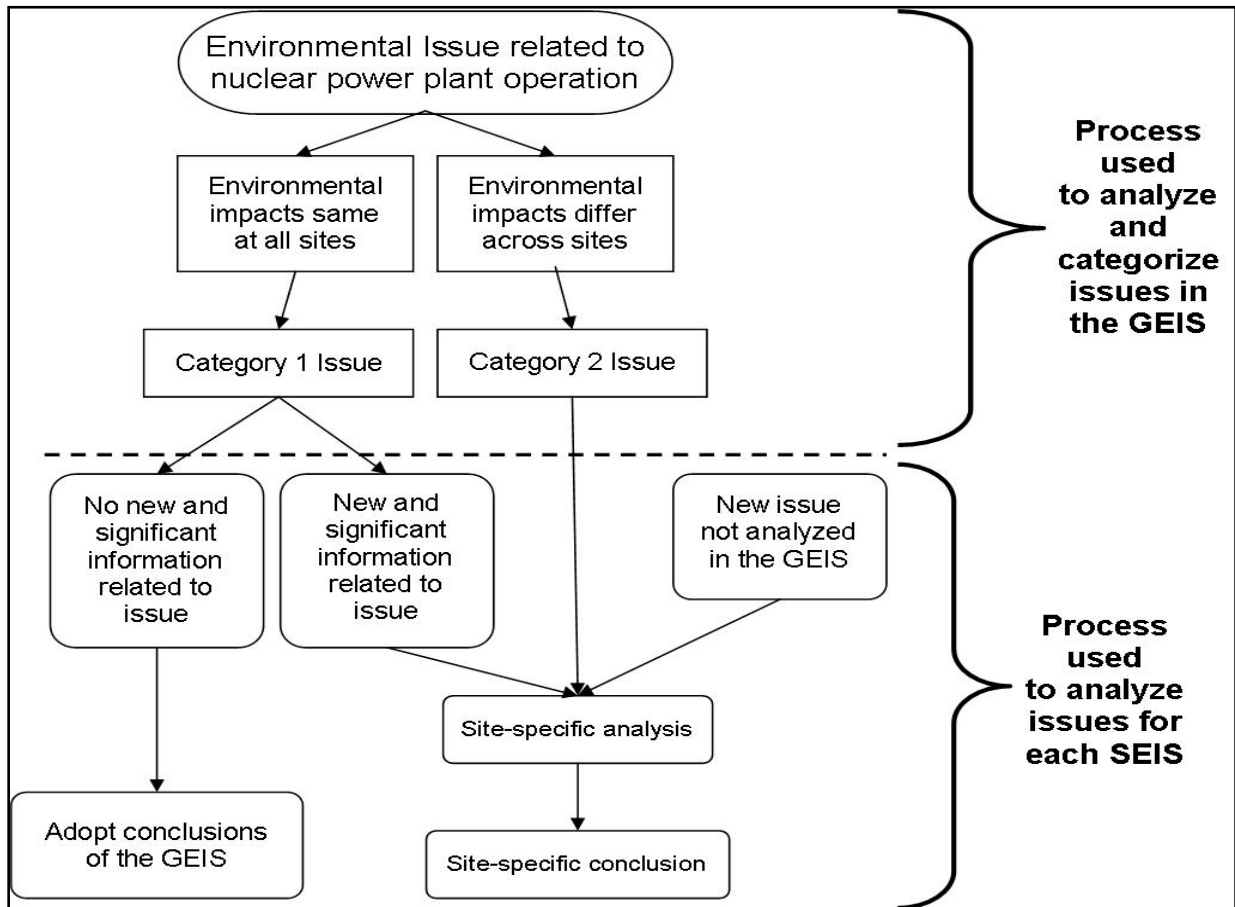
Environmental Issue related to nuclear power plant operation

Environmental impacts same at all sites

Environmental impacts differ across sites

Category 1 Issue

Category 2 Issue

Process used to analyze and categorize issues in the GEIS

No new and significant information related to issue

New and significant information related to issue

New issue not analyzed in the GEIS

Site-specific analysis

Adopt conclusions of the GEIS

Site-specific conclusion

Process used to analyze issues for each SEIS